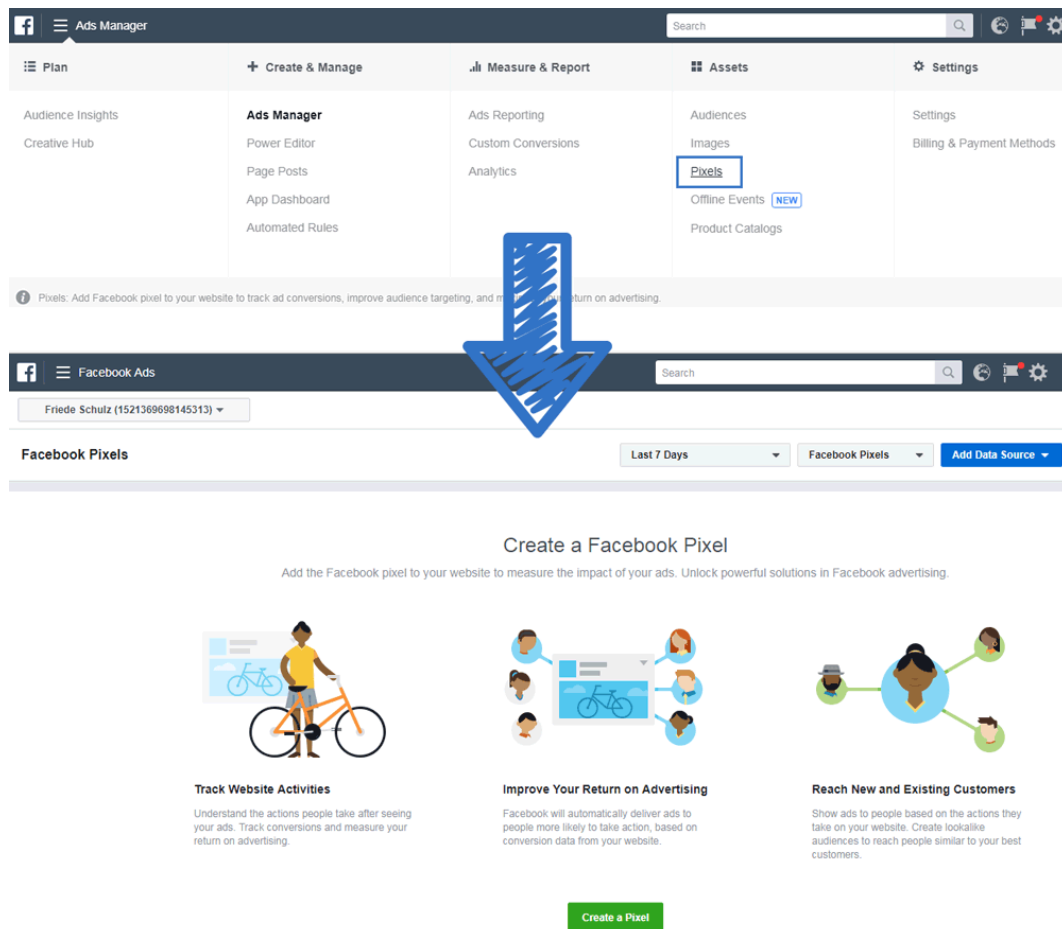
Ads Manager

Search

Plan

Create & Manage

Measure & Report

Assets

Settings

Audience Insights
Creative Hub

Ads Manager
Power Editor
Page Posts
App Dashboard
Automated Rules

Ads Reporting
Custom Conversions
Analytics

Audiences
Images
Pixels
Offline Events NEW
Product Catalogs

Settings
Billing & Payment Methods

Pixels: Add Facebook pixel to your website to track ad conversions, improve audience targeting, and m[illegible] return on advertising.

Facebook Ads

Search

Friede Schulz (1521369698145313)

Facebook Pixels

Last 7 Days

Facebook Pixels

Add Data Source

Create a Facebook Pixel

Add the Facebook pixel to your website to measure the impact of your ads. Unlock powerful solutions in Facebook advertising.

Track Website Activities

Understand the actions people take after seeing your ads. Track conversions and measure your return on advertising.

Improve Your Return on Advertising

Facebook will automatically deliver ads to people more likely to take action, based on conversion data from your website.

Reach New and Existing Customers

Show ads to people based on the actions they take on your website. Create lookalike audiences to reach people similar to your best customers.

Create a Pixel